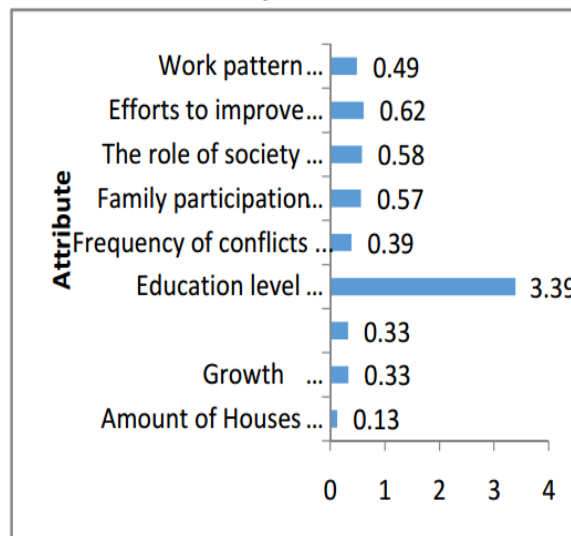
Attribute

| Attribute | Value |
|---|---|
| Work pattern... | 0.49 |
| Efforts to improve... | 0.62 |
| The role of society ... | 0.58 |
| Family participation.. | 0.57 |
| Frequency of conflicts ... | 0.39 |
| Education level ... | 3.39 |
| | 0.33 |
| Growth ... | 0.33 |
| Amount of Houses ... | 0.13 |

0 1 2 3 4